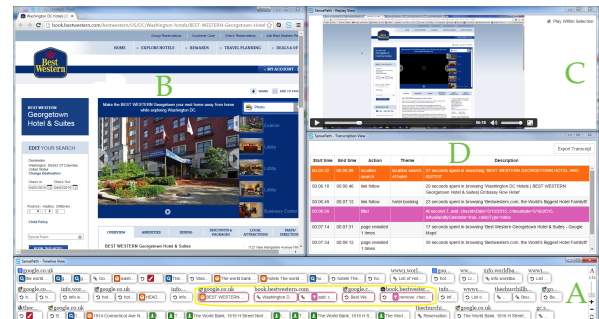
Washington DC Hotels | B...
book.bestwestern.com/bestwestern/US/DC/Washington-hotels/BEST-WESTERN-Georgetown-Hotel

BEST WESTERN

HOME
EXPLORE HOTELS
REWARDS
TRAVEL PLANNING
DEALS & OFFERS

MY ACCOUNT

BEST WESTERN
Georgetown
Hotel & Suites

EDIT YOUR SEARCH

Make the BEST WESTERN Georgetown your next home away from home while exploring Washington DC

Photo

OVERVIEW
AMENITIES
DINING
DISCOUNTS & PACKAGES
LOCAL ATTRACTIONS
MAPS / DIRECTIONS

BEST WESTERN Georgetown Hotel & Suites

B

SensePath - Replay View

Play Written Selection

C

SensePath - Transcription View

Export Transcript

D

| Start time | End time | Action | Theme | Description |
|---|---|---|---|---|
| 00:02:22 | 00:06:06 | location search | location search of hotel | 37 seconds spent in searching 'BEST WESTERN GEORGETOWN HOTEL AND SUITES' |
| 00:06:19 | 00:06:46 | link follow | | 20 seconds spent in browsing 'Washington DC Hotels \| BEST WESTERN Georgetown Hotel & Suites Embassy Row Hotel' |
| 00:06:49 | 00:07:12 | link follow | hotel booking | 23 seconds spent in browsing 'bestwestern.com, the World's Biggest Hotel Family®' |
| 00:06:53 | | filter | | 40 second 7, add checkInDate=01/03/2015, checkoutDate=01/06/2015, ... |
| 00:07:14 | 00:07:31 | page revisited 1 times | | 17 seconds spent in browsing 'BEST WESTERN Georgetown Hotel & Suites - Google Maps' |
| 00:07:34 | 00:07:52 | page revisited 1 times | | 18 seconds spent in browsing 'bestwestern.com, the World's Biggest Hotel Family®' |

SensePath - Timeline View

A

google.co.uk
info.wor...
google.co.uk
book.bestwestern...
The world bank
The World Bank, 1818 H Street
BEST WESTERN...
Washington D...
Best We...
1914 Connecticut Ave N...
The World Bank, 1818 H Street
Reservation